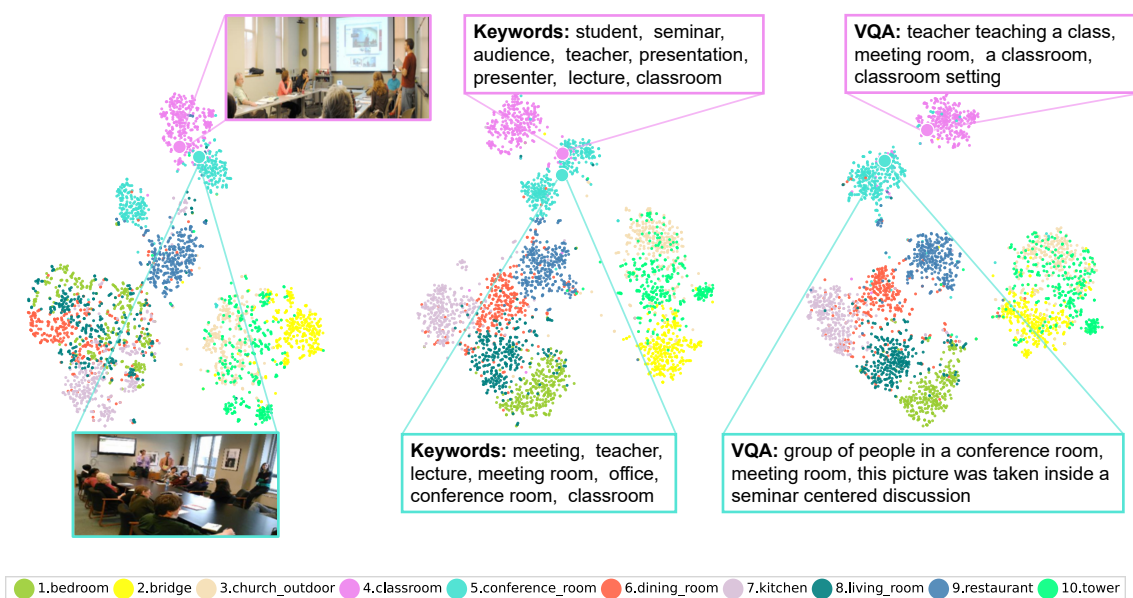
**Keywords:** student, seminar, audience, teacher, presentation, presenter, lecture, classroom

**VQA:** teacher teaching a class, meeting room, a classroom, classroom setting

**Keywords:** meeting, teacher, lecture, meeting room, office, conference room, classroom

**VQA:** group of people in a conference room, meeting room, this picture was taken inside a seminar centered discussion

1.bedroom 2.bridge 3.church_outdoor 4.classroom 5.conference_room 6.dining_room 7.kitchen 8.living_room 9.restaurant 10.tower